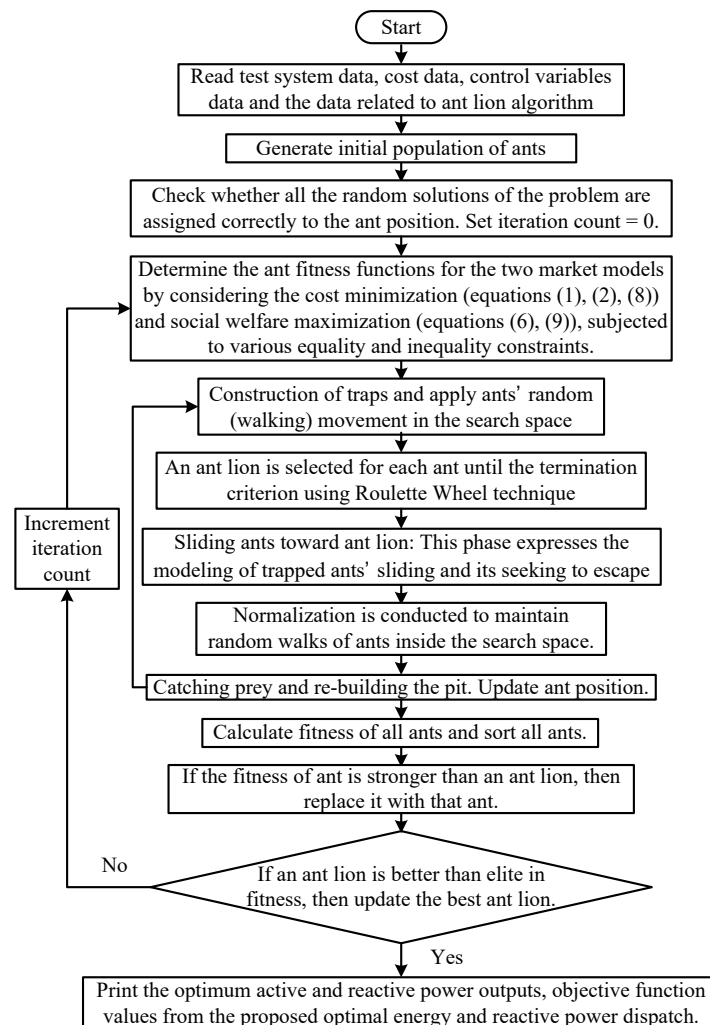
Start

Read test system data, cost data, control variables data and the data related to ant lion algorithm

Generate initial population of ants

Check whether all the random solutions of the problem are assigned correctly to the ant position. Set iteration count = 0.

Determine the ant fitness functions for the two market models by considering the cost minimization (equations (1), (2), (8)) and social welfare maximization (equations (6), (9)), subjected to various equality and inequality constraints.

Construction of traps and apply ants' random (walking) movement in the search space

An ant lion is selected for each ant until the termination criterion using Roulette Wheel technique

Sliding ants toward ant lion: This phase expresses the modeling of trapped ants' sliding and its seeking to escape

Normalization is conducted to maintain random walks of ants inside the search space.

Catching prey and re-building the pit. Update ant position.

Calculate fitness of all ants and sort all ants.

If the fitness of ant is stronger than an ant lion, then replace it with that ant.

Increment iteration count

No

If an ant lion is better than elite in fitness, then update the best ant lion.

Yes

Print the optimum active and reactive power outputs, objective function values from the proposed optimal energy and reactive power dispatch.